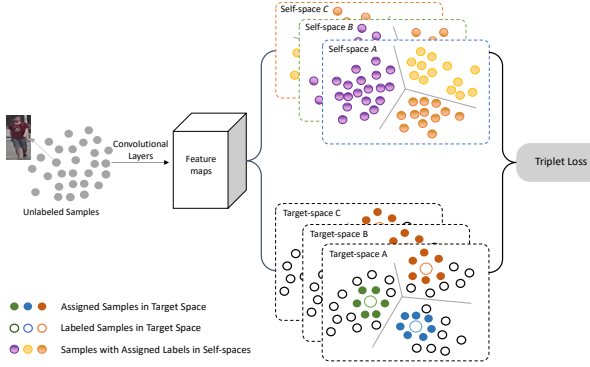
Self-space C
Self-space B
Self-space A

Unlabeled Samples

Convolutional Layers

Feature maps

Triplet Loss

Target-space C
Target-space B
Target-space A

Assigned Samples in Target Space
Labeled Samples in Target Space
Samples with Assigned Labels in Self-spaces